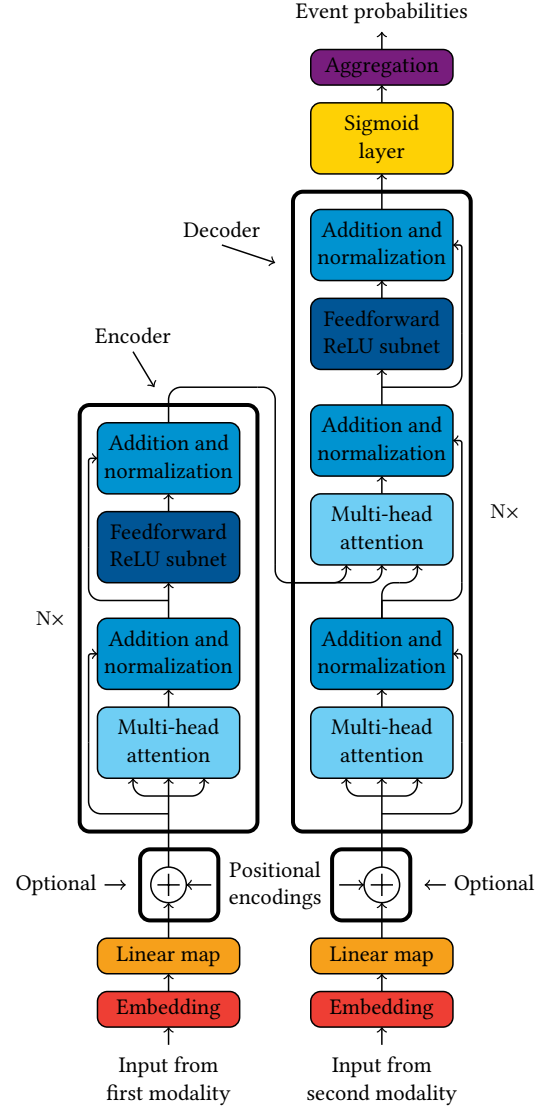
Event probabilities

Aggregation

Sigmoid layer

Decoder

Addition and normalization

Feedforward ReLU subnet

Addition and normalization

Multi-head attention

N×

Addition and normalization

Multi-head attention

Encoder

Addition and normalization

Feedforward ReLU subnet

N×

Addition and normalization

Multi-head attention

Optional →

Positional encodings

← Optional

Linear map

Embedding

Input from first modality

Linear map

Embedding

Input from second modality